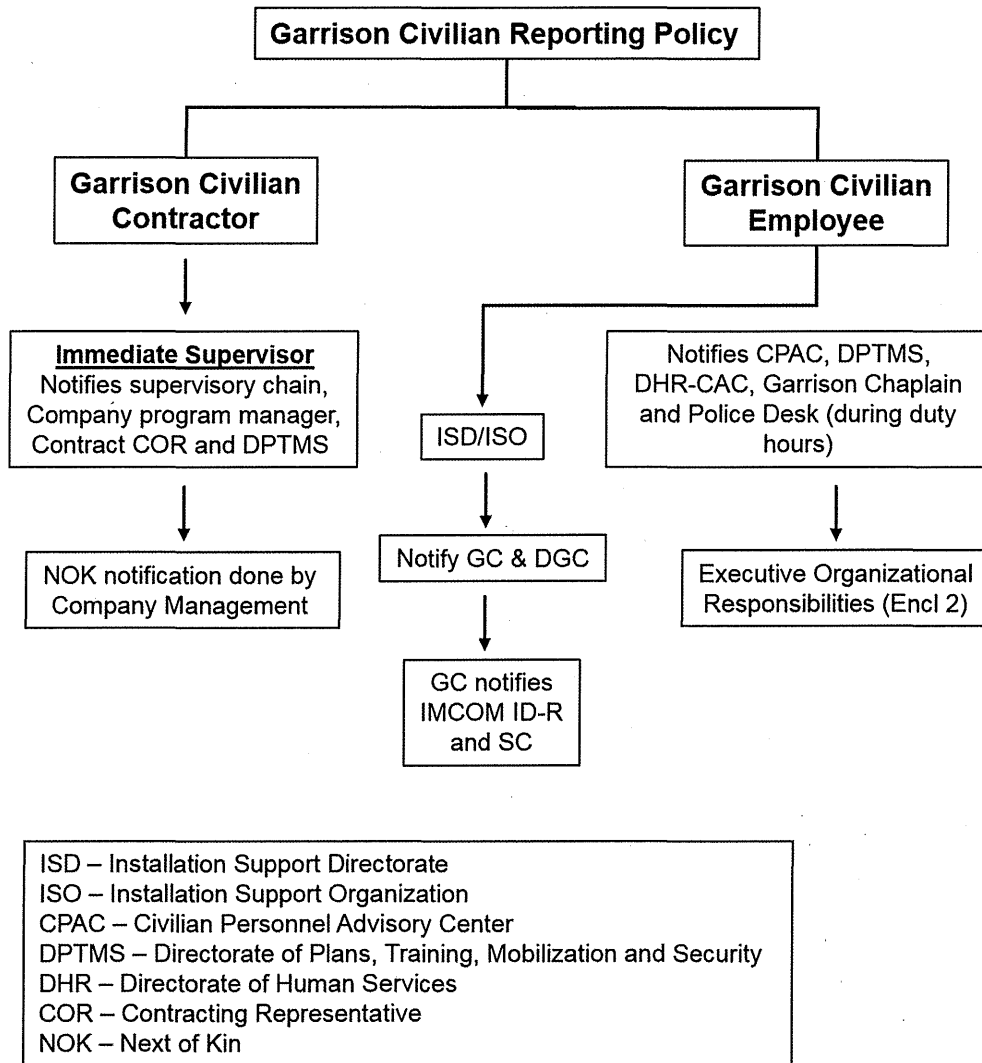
Garrison Civilian Reporting Policy

Garrison Civilian Contractor

Garrison Civilian Employee

Immediate Supervisor
Notifies supervisory chain, Company program manager, Contract COR and DPTMS

NOK notification done by Company Management

ISD/ISO

Notify GC & DGC

GC notifies IMCOM ID-R and SC

Notifies CPAC, DPTMS, DHR-CAC, Garrison Chaplain and Police Desk (during duty hours)

Executive Organizational Responsibilities (Encl 2)

ISD – Installation Support Directorate
ISO – Installation Support Organization
CPAC – Civilian Personnel Advisory Center
DPTMS – Directorate of Plans, Training, Mobilization and Security
DHR – Directorate of Human Services
COR – Contracting Representative
NOK – Next of Kin